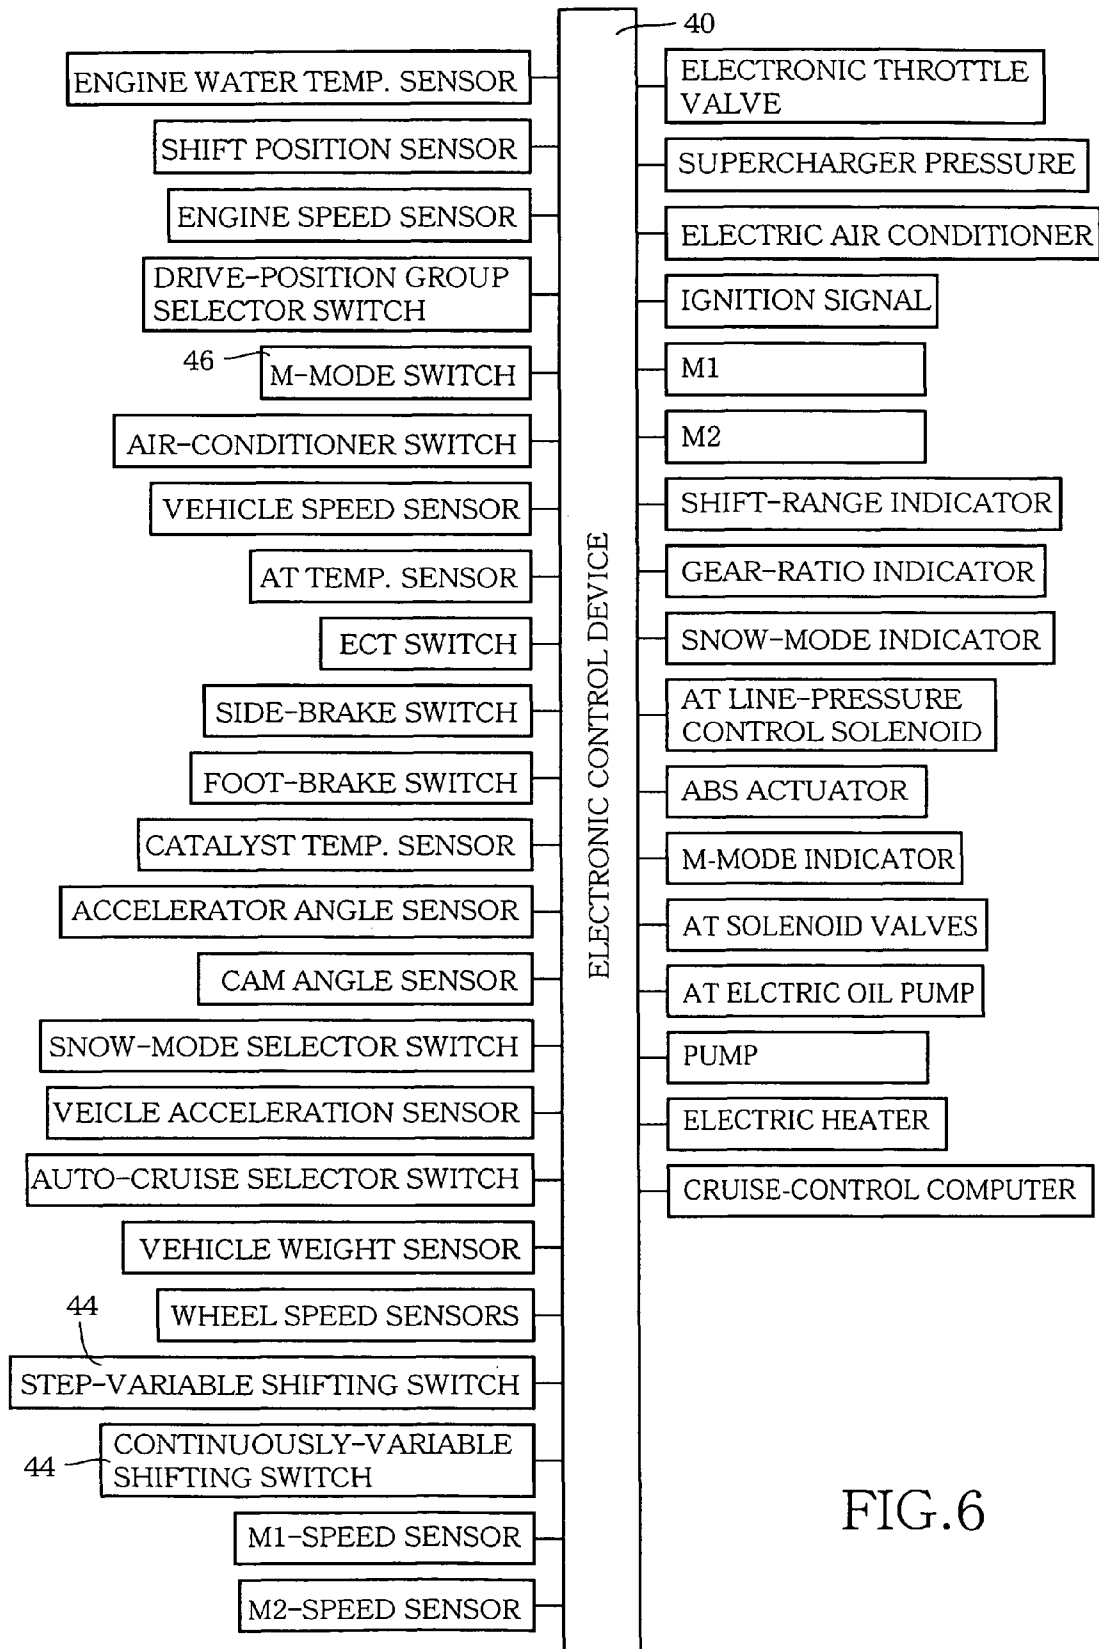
40

ENGINE WATER TEMP. SENSOR

SHIFT POSITION SENSOR

ENGINE SPEED SENSOR

DRIVE-POSITION GROUP SELECTOR SWITCH

46

M-MODE SWITCH

AIR-CONDITIONER SWITCH

VEHICLE SPEED SENSOR

AT TEMP. SENSOR

ECT SWITCH

SIDE-BRAKE SWITCH

FOOT-BRAKE SWITCH

CATALYST TEMP. SENSOR

ACCELERATOR ANGLE SENSOR

CAM ANGLE SENSOR

SNOW-MODE SELECTOR SWITCH

VEICLE ACCELERATION SENSOR

AUTO-CRUISE SELECTOR SWITCH

VEHICLE WEIGHT SENSOR

44

WHEEL SPEED SENSORS

STEP-VARIABLE SHIFTING SWITCH

44

CONTINUOUSLY-VARIABLE SHIFTING SWITCH

M1-SPEED SENSOR

M2-SPEED SENSOR

ELECTRONIC CONTROL DEVICE

ELECTRONIC THROTTLE VALVE

SUPERCHARGER PRESSURE

ELECTRIC AIR CONDITIONER

IGNITION SIGNAL

M1

M2

SHIFT-RANGE INDICATOR

GEAR-RATIO INDICATOR

SNOW-MODE INDICATOR

AT LINE-PRESSURE CONTROL SOLENOID

ABS ACTUATOR

M-MODE INDICATOR

AT SOLENOID VALVES

AT ELCTRIC OIL PUMP

PUMP

ELECTRIC HEATER

CRUISE-CONTROL COMPUTER

FIG.6